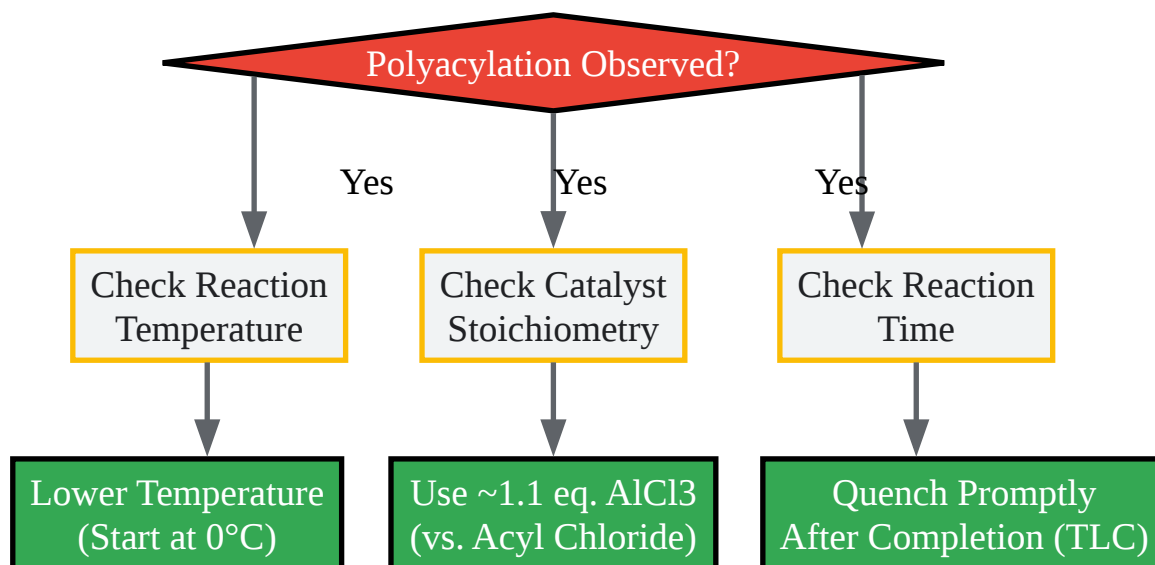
Polyacylation Observed?

Yes

Yes

Yes

Check Reaction Temperature

Check Catalyst Stoichiometry

Check Reaction Time

Lower Temperature (Start at 0°C)

Use ~1.1 eq. AlCl3 (vs. Acyl Chloride)

Quench Promptly After Completion (TLC)